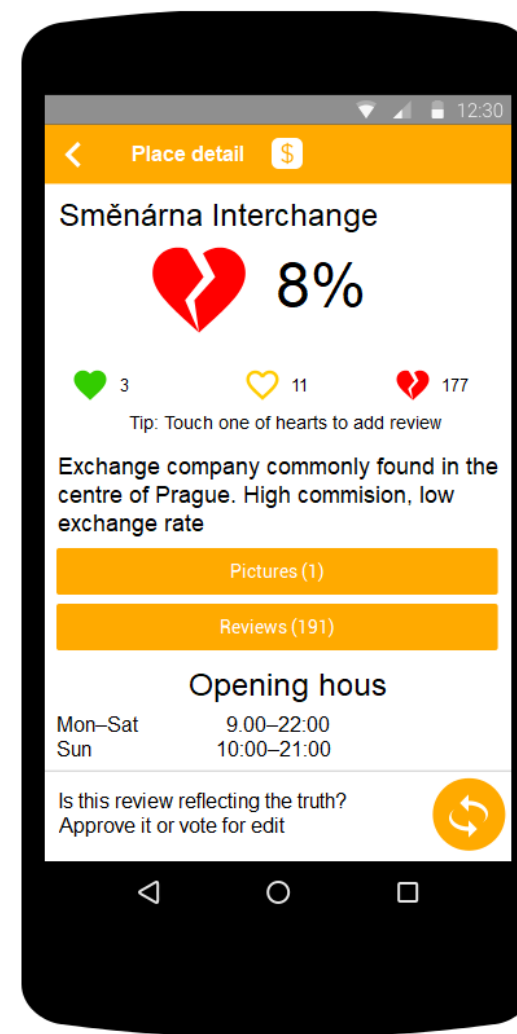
12:30

Place detail $

Směnárna Interchange

8%

3 11 177

Tip: Touch one of hearts to add review

Exchange company commonly found in the centre of Prague. High commision, low exchange rate

Pictures (1)

Reviews (191)

Opening hous

| Mon–Sat | 9.00–22:00 |
|---|---|
| Sun | 10:00–21:00 |

Is this review reflecting the truth? Approve it or vote for edit